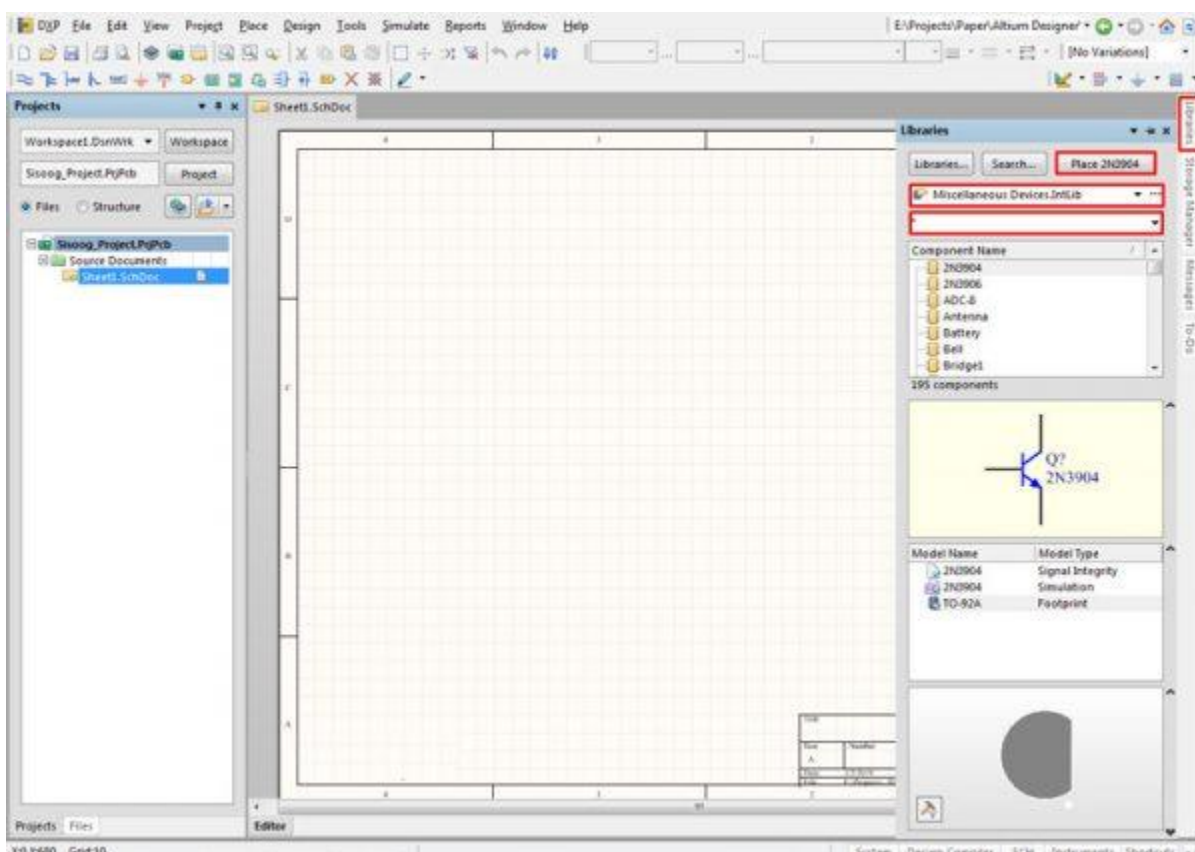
DXP File Edit View Project Place Design Tools Simulate Reports Window Help
E:\Projects\Paper\Altium Designer
[No Variations]

Projects
Workspace1.DsnWrk
Workspace
Sisoog_Project.PrjPcb
Project
Files
Structure

Sisoog_Project.PrjPcb
Source Documents
Sheet1.SchDoc

Sheet1.SchDoc

Libraries
Libraries...
Search...
Place 2N3904
Miscellaneous Devices.IntLib

Component Name
2N3904
2N3906
ADC-8
Antenna
Battery
Bell
Bridge1
195 components

Q?
2N3904

| Model Name | Model Type |
|---|---|
| 2N3904 | Signal Integrity |
| 2N3904 | Simulation |
| TO-92A | Footprint |

Libraries
Storage Manager
Messages
To-Do

Title
Size
A
Number
Date
File

Projects Files
Editor
X:0 Y:680 Grid:10
System Design Compiler SCH Instruments Shortcuts